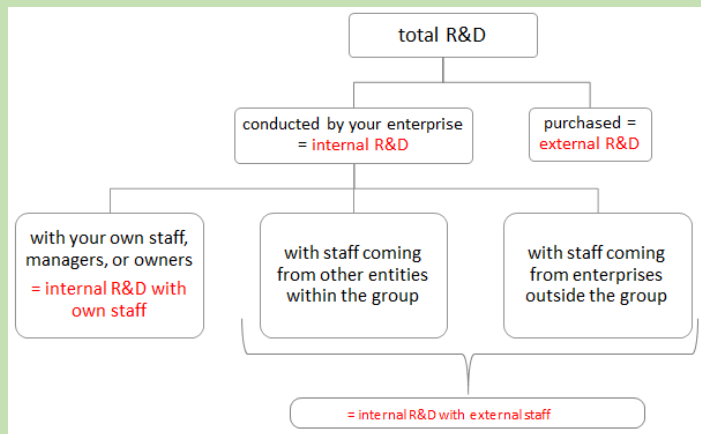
total R&D

conducted by your enterprise = internal R&D

purchased = external R&D

with your own staff, managers, or owners = internal R&D with own staff

with staff coming from other entities within the group

with staff coming from enterprises outside the group

= internal R&D with external staff